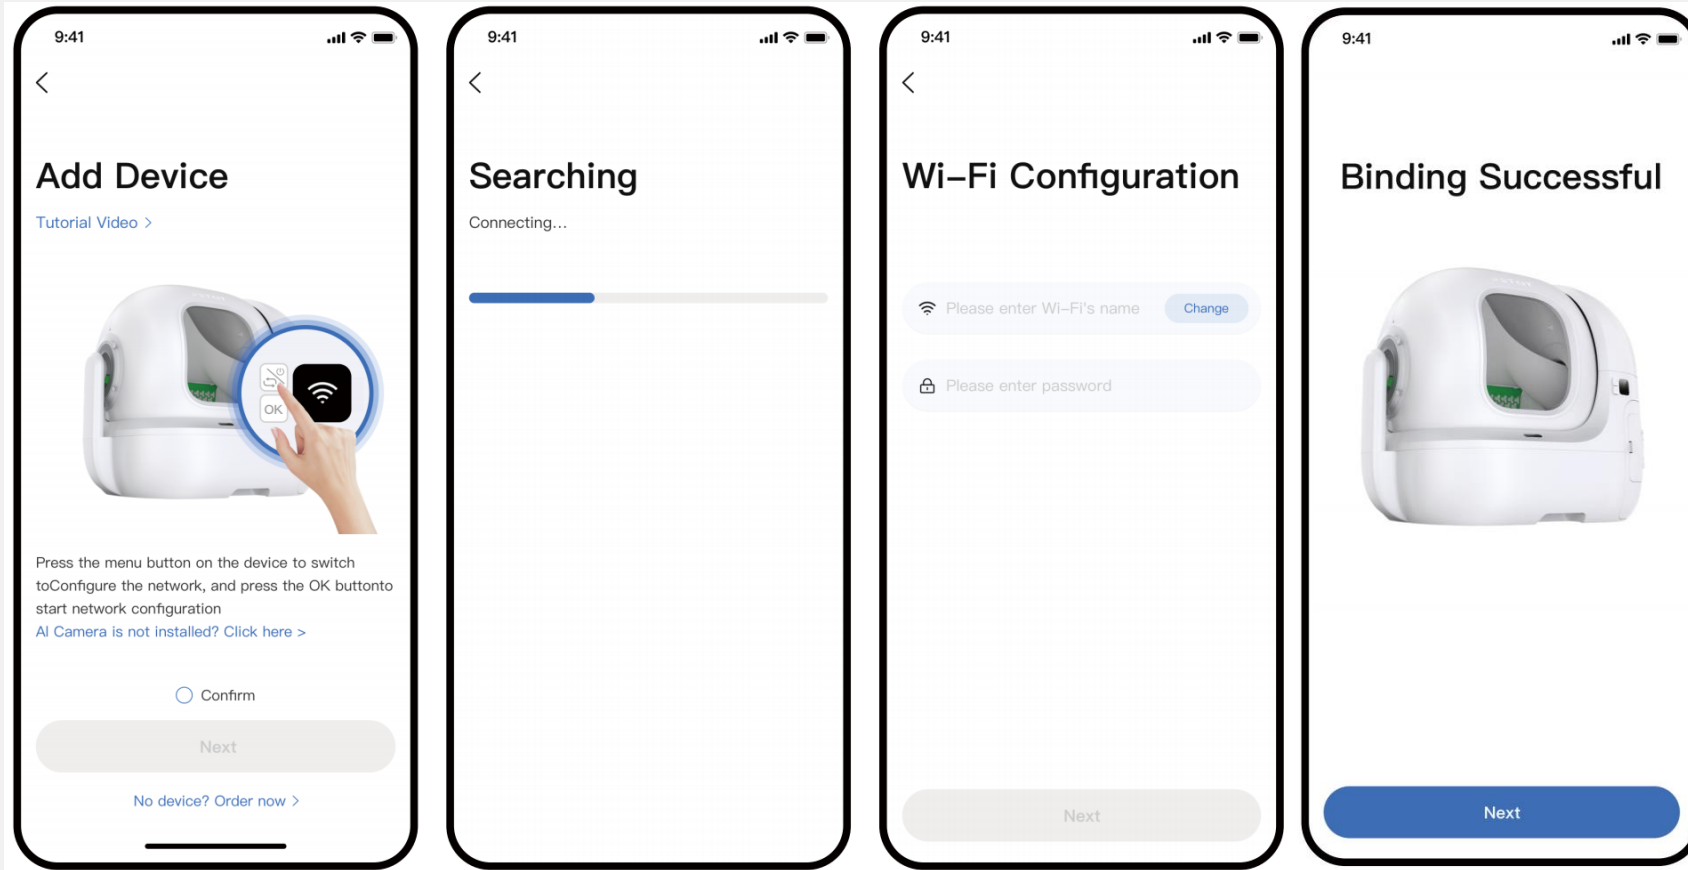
9:41

Add Device

Tutorial Video >

OK

Press the menu button on the device to switch toConfigure the network, and press the OK buttonto start network configuration

AI Camera is not installed? Click here >

Confirm

Next

No device? Order now >

9:41

Searching

Connecting...

9:41

Wi–Fi Configuration

Please enter Wi–Fi's name

Change

Please enter password

Next

9:41

Binding Successful

Next